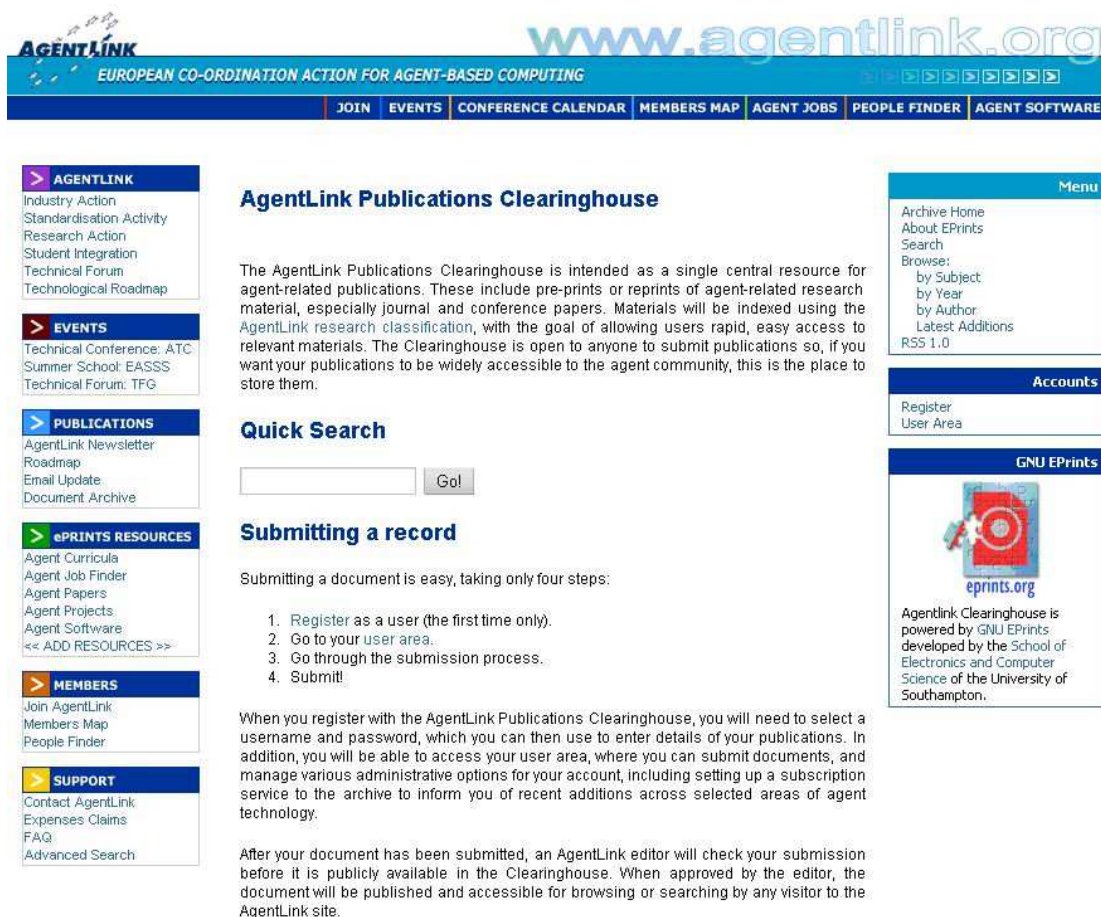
AGENTLINK

www.agentlink.org

EUROPEAN CO-ORDINATION ACTION FOR AGENT-BASED COMPUTING

JOIN | EVENTS | CONFERENCE CALENDAR | MEMBERS MAP | AGENT JOBS | PEOPLE FINDER | AGENT SOFTWARE

AGENTLINK
Industry Action
Standardisation Activity
Research Action
Student Integration
Technical Forum
Technological Roadmap

EVENTS
Technical Conference: ATC
Summer School: EASSS
Technical Forum: TFG

PUBLICATIONS
AgentLink Newsletter
Roadmap
Email Update
Document Archive

ePRINTS RESOURCES
Agent Curricula
Agent Job Finder
Agent Papers
Agent Projects
Agent Software
<< ADD RESOURCES >>

MEMBERS
Join AgentLink
Members Map
People Finder

SUPPORT
Contact AgentLink
Expenses Claims
FAQ
Advanced Search

AgentLink Publications Clearinghouse

The AgentLink Publications Clearinghouse is intended as a single central resource for agent-related publications. These include pre-prints or reprints of agent-related research material, especially journal and conference papers. Materials will be indexed using the AgentLink research classification, with the goal of allowing users rapid, easy access to relevant materials. The Clearinghouse is open to anyone to submit publications so, if you want your publications to be widely accessible to the agent community, this is the place to store them.

Quick Search

Go!

Submitting a record

Submitting a document is easy, taking only four steps:

1. Register as a user (the first time only).
2. Go to your user area.
3. Go through the submission process.
4. Submit!

When you register with the AgentLink Publications Clearinghouse, you will need to select a username and password, which you can then use to enter details of your publications. In addition, you will be able to access your user area, where you can submit documents, and manage various administrative options for your account, including setting up a subscription service to the archive to inform you of recent additions across selected areas of agent technology.

After your document has been submitted, an AgentLink editor will check your submission before it is publicly available in the Clearinghouse. When approved by the editor, the document will be published and accessible for browsing or searching by any visitor to the AgentLink site.

Menu
Archive Home
About EPrints
Search
Browse:
by Subject
by Year
by Author
Latest Additions
RSS 1.0

Accounts
Register
User Area

GNU EPrints
eprints.org
Agentlink Clearinghouse is powered by GNU EPrints developed by the School of Electronics and Computer Science of the University of Southampton.